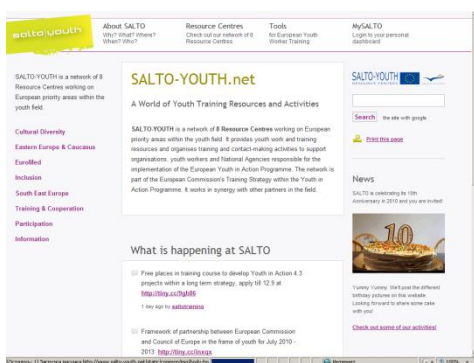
salto youth

About SALTO
Why? What? Where? When? Who?

Resource Centres
Check out our network of 8 Resource Centres

Tools
for European Youth Worker Training

MySALTO
Login to your personal dashboard

SALTO-YOUTH is a network of 8 Resource Centres working on European priority areas within the youth field.

Cultural Diversity
Eastern Europe & Caucasus
EuroMed
Inclusion
South East Europe
Training & Cooperation
Participation
Information

SALTO-YOUTH.net

A World of Youth Training Resources and Activities

SALTO-YOUTH is a network of 8 Resource Centres working on European priority areas within the youth field. It provides youth work and training resources and organises training and contact-making activities to support organisations, youth workers and National Agencies responsible for the implementation of the European Youth in Action Programme. The network is part of the European Commission's Training Strategy within the Youth in Action Programme. It works in synergy with other partners in the field.

What is happening at SALTO

Free places in training course to develop Youth in Action 4.3 projects within a long term strategy, apply till 12.9 at http://tiny.cc/9gh86
1 day ago by saltotraining

Framework of partnership between European Commission and Council of Europe in the frame of youth for July 2010 - 2013: http://tiny.cc/inxqs

SALTO-YOUTH RESOURCE CENTRES

Search the site with google

Print this page

News

SALTO is celebrating its 10th Anniversary in 2010 and you are invited!

10

Yummy Yummy. We'll post the different birthday pictures on this website. Looking forward to share some cake with you!

Check out some of our activities!

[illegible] Интернет 100%